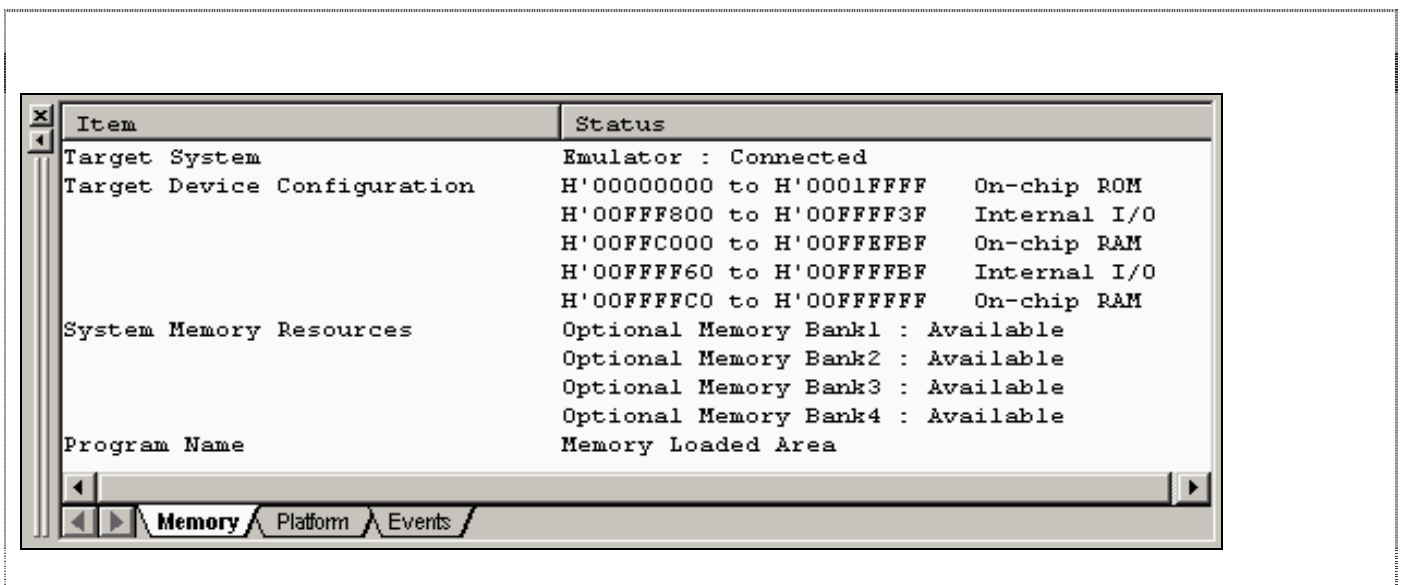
| Item | Status |
|---|---|
| Target System | Emulator : Connected |
| Target Device Configuration | H'00000000 to H'0001FFFF On-chip ROM |
| | H'00FFF800 to H'00FFFF3F Internal I/O |
| | H'00FFC000 to H'00FFEFBF On-chip RAM |
| | H'00FFFF60 to H'00FFFFBF Internal I/O |
| | H'00FFFFC0 to H'00FFFFFF On-chip RAM |
| System Memory Resources | Optional Memory Bank1 : Available |
| | Optional Memory Bank2 : Available |
| | Optional Memory Bank3 : Available |
| | Optional Memory Bank4 : Available |
| Program Name | Memory Loaded Area |

Memory Platform Events